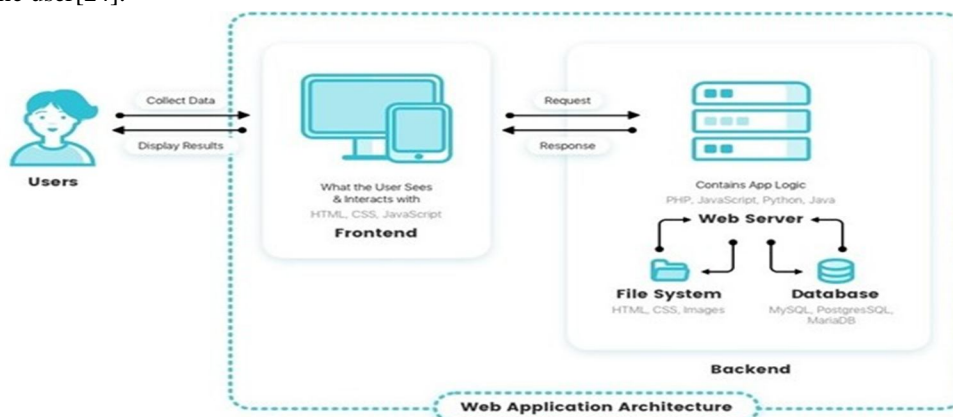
the user[24].

Collect Data

Display Results

Users

What the User Sees & Interacts with

HTML, CSS, JavaScript

Frontend

Request

Response

Contains App Logic

PHP, JavaScript, Python, Java

Web Server

File System

HTML, CSS, Images

Database

MySQL, PostgresSQL, MariaDB

Backend

Web Application Architecture